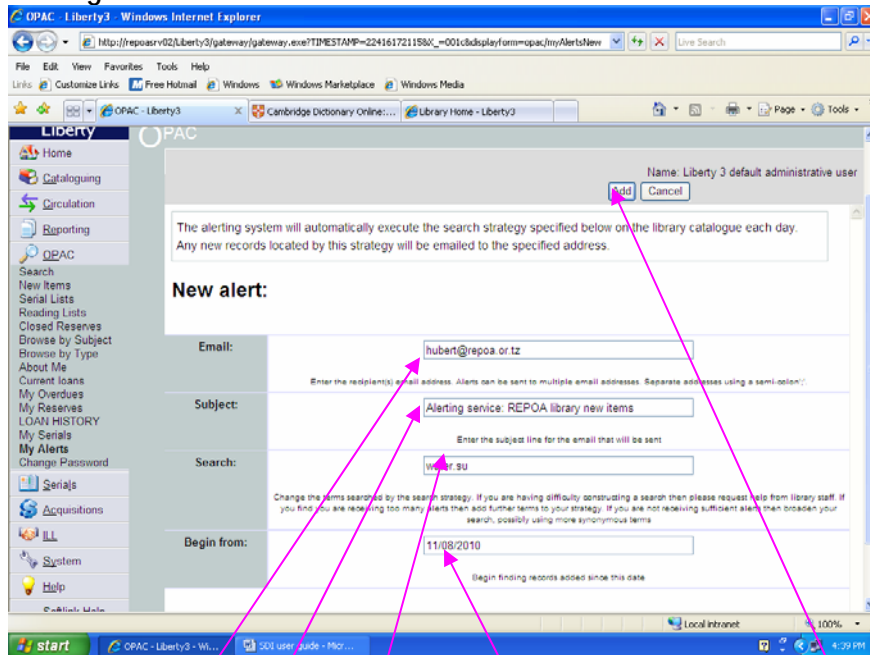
OPAC - Liberty3 - Windows Internet Explorer

http://repoasrv02/Liberty3/gateway/gateway.exe?TIMESTAMP=22416172115&X_=001c&displayform=opac/myAlertsNew

Live Search

File Edit View Favorites Tools Help

Links Customize Links Free Hotmail Windows Windows Marketplace Windows Media

OPAC - Liberty3 | Cambridge Dictionary Online:... | Library Home - Liberty3

Page Tools

Liberty

OPAC

Home
Cataloguing
Circulation
Reporting
OPAC
Search
New Items
Serial Lists
Reading Lists
Closed Reserves
Browse by Subject
Browse by Type
About Me
Current loans
My Overdues
My Reserves
LOAN HISTORY
My Serials
My Alerts
Change Password
Serials
Acquisitions
ILL
System
Help
Softlink Help

Name: Liberty 3 default administrative user

Add Cancel

The alerting system will automatically execute the search strategy specified below on the library catalogue each day. Any new records located by this strategy will be emailed to the specified address.

New alert:

| | |
|---|---|
| Email: | hubert@repoa.or.tz<br>Enter the recipient(s) email address. Alerts can be sent to multiple email addresses. Separate addresses using a semi-colon';'. |
| Subject: | Alerting service: REPOA library new items<br>Enter the subject line for the email that will be sent |
| Search: | water.su<br>Change the terms searched by the search strategy. If you are having difficulty constructing a search then please request help from library staff. If you find you are receiving too many alerts then add further terms to your strategy. If you are not receiving sufficient alerts then broaden your search, possibly using more synonymous terms |
| Begin from: | 11/08/2010<br>Begin finding records added since this date |

Local intranet 100%

start OPAC - Liberty3 - Wi... SDI user guide - Micr... 4:39 PM